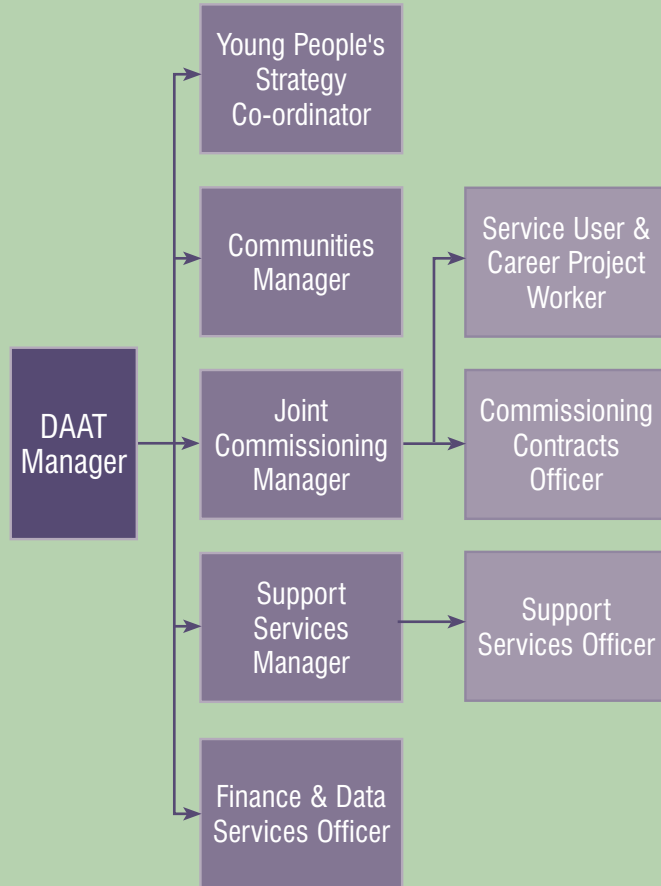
DAAT Manager

Young People's Strategy Co-ordinator

Communities Manager

Joint Commissioning Manager

Support Services Manager

Finance & Data Services Officer

Service User & Career Project Worker

Commissioning Contracts Officer

Support Services Officer